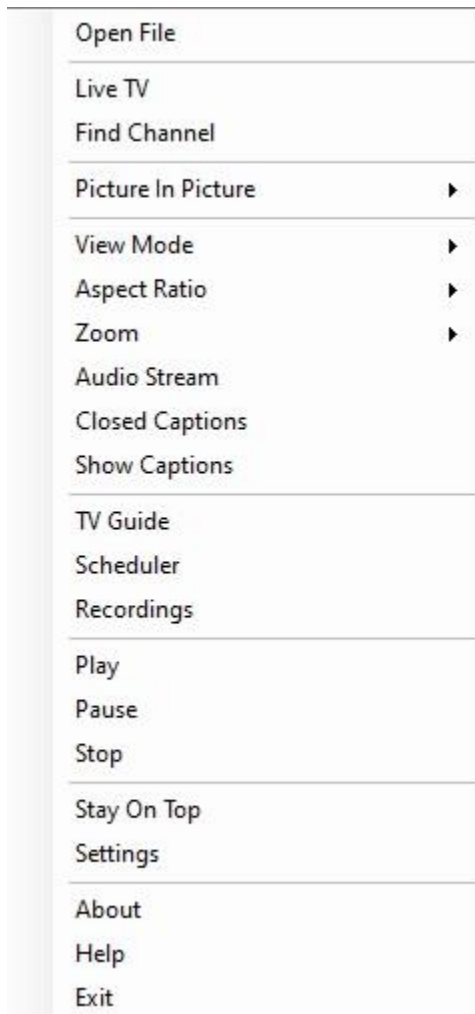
Open File

Live TV
Find Channel

Picture In Picture

View Mode
Aspect Ratio
Zoom
Audio Stream
Closed Captions
Show Captions

TV Guide
Scheduler
Recordings

Play
Pause
Stop

Stay On Top
Settings

About
Help
Exit